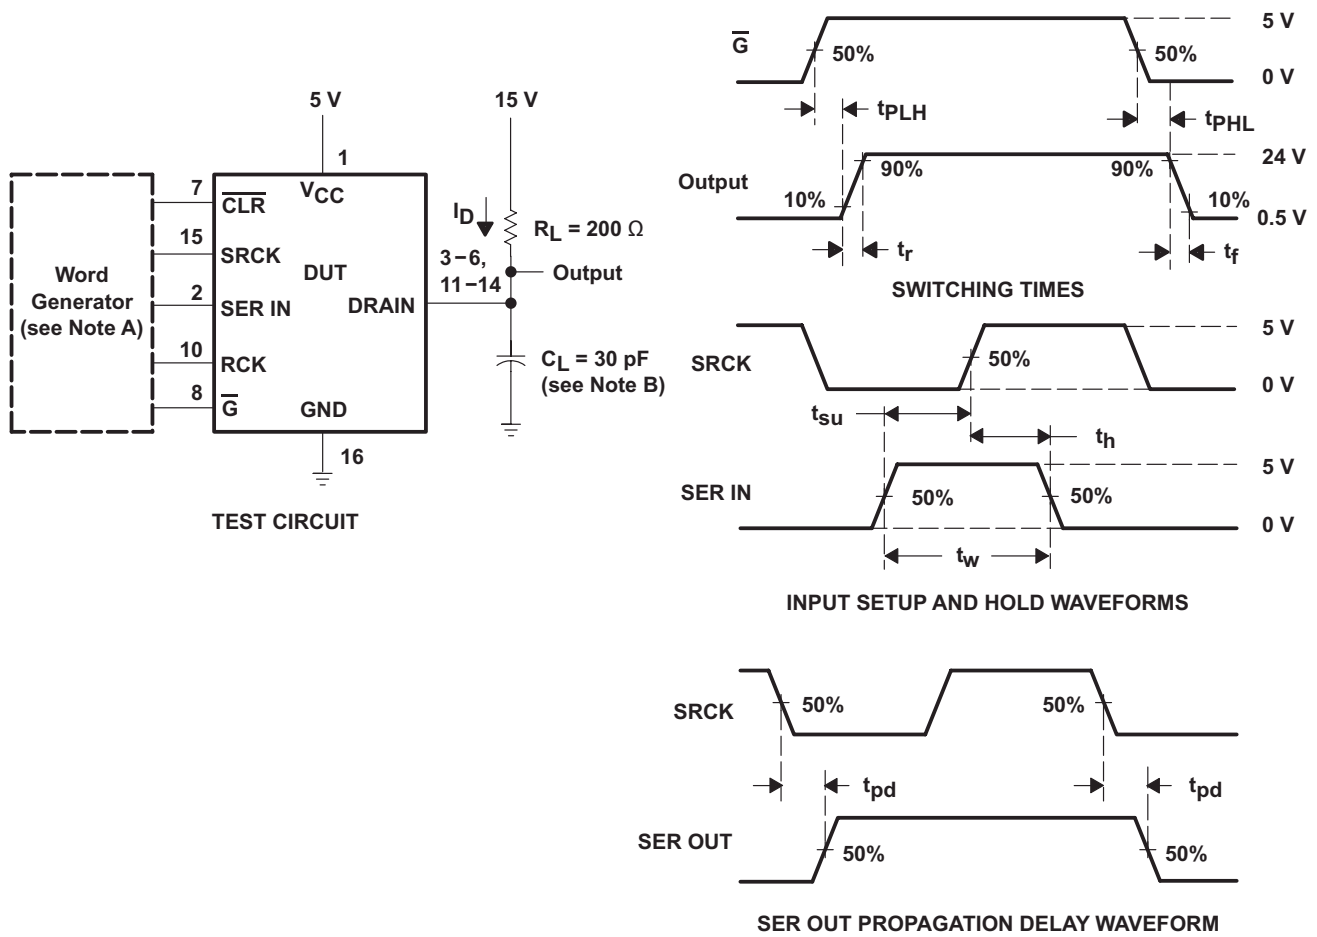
5 V

1

$V_{CC}$

7 $\overline{CLR}$

15 SRCK

2 SER IN

10 RCK

8 $\overline{G}$

Word Generator (see Note A)

DUT

DRAIN

GND

16

15 V

$I_D$

$R_L = 200\ \Omega$

3 − 6, 11 − 14

Output

$C_L = 30$ pF (see Note B)

TEST CIRCUIT

$\overline{G}$

50%

50%

5 V

0 V

$t_{PLH}$

$t_{PHL}$

Output

10%

90%

90%

10%

24 V

0.5 V

$t_r$

$t_f$

SWITCHING TIMES

SRCK

50%

5 V

0 V

$t_{su}$

$t_h$

SER IN

50%

50%

5 V

0 V

$t_w$

INPUT SETUP AND HOLD WAVEFORMS

SRCK

50%

50%

$t_{pd}$

$t_{pd}$

SER OUT

50%

50%

SER OUT PROPAGATION DELAY WAVEFORM